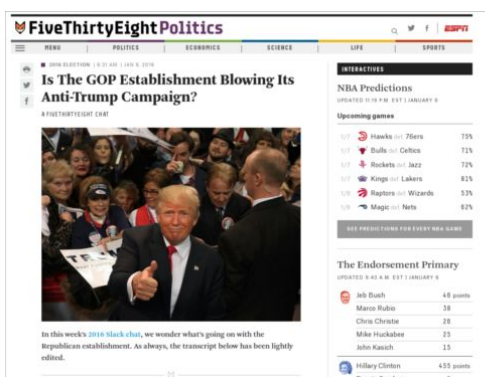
FiveThirtyEight Politics

ESPN

MENU | POLITICS | ECONOMICS | SCIENCE | LIFE | SPORTS

2016 ELECTION | 6:31 AM | JAN 8, 2016

Is The GOP Establishment Blowing Its Anti-Trump Campaign?

A FIVETHIRTYEIGHT CHAT

TRUMP

In this week's 2016 Slack chat, we wonder what's going on with the Republican establishment. As always, the transcript below has been lightly edited.

INTERACTIVES

NBA Predictions

UPDATED 11:19 P.M. EST | JANUARY 8

Upcoming games

| | | |
|---|---|---|
| 1/7 | Hawks def. 76ers | 75% |
| 1/7 | Bulls def. Celtics | 71% |
| 1/7 | Rockets def. Jazz | 72% |
| 1/7 | Kings def. Lakers | 81% |
| 1/8 | Raptors def. Wizards | 53% |
| 1/8 | Magic def. Nets | 62% |

SEE PREDICTIONS FOR EVERY NBA GAME

The Endorsement Primary

UPDATED 9:43 A.M. EST | JANUARY 8

| | |
|---|---|
| Jeb Bush | 48 points |
| Marco Rubio | 28 |
| Chris Christie | 28 |
| Mike Huckabee | 25 |
| John Kasich | 15 |
| Hillary Clinton | 455 points |